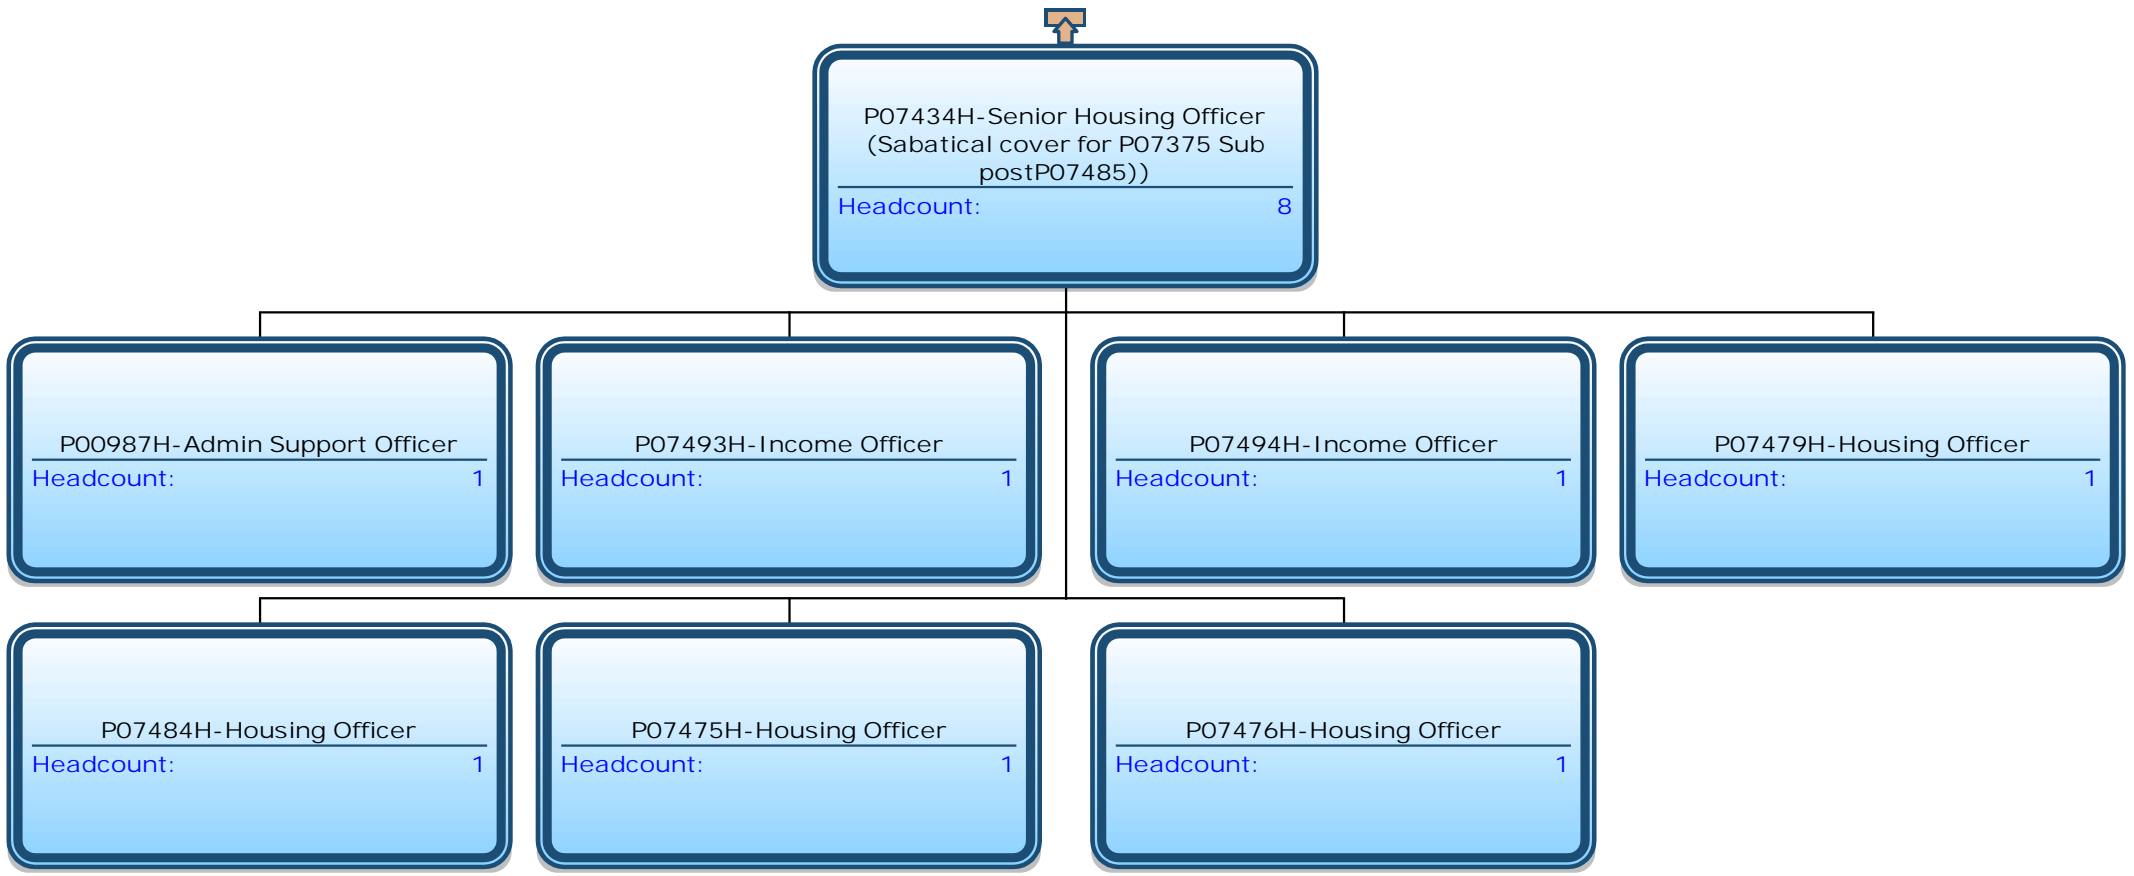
P07434H-Senior Housing Officer (Sabatical cover for P07375 Sub postP07485))
Headcount: 8

P00987H-Admin Support Officer
Headcount: 1

P07493H-Income Officer
Headcount: 1

P07494H-Income Officer
Headcount: 1

P07479H-Housing Officer
Headcount: 1

P07484H-Housing Officer
Headcount: 1

P07475H-Housing Officer
Headcount: 1

P07476H-Housing Officer
Headcount: 1